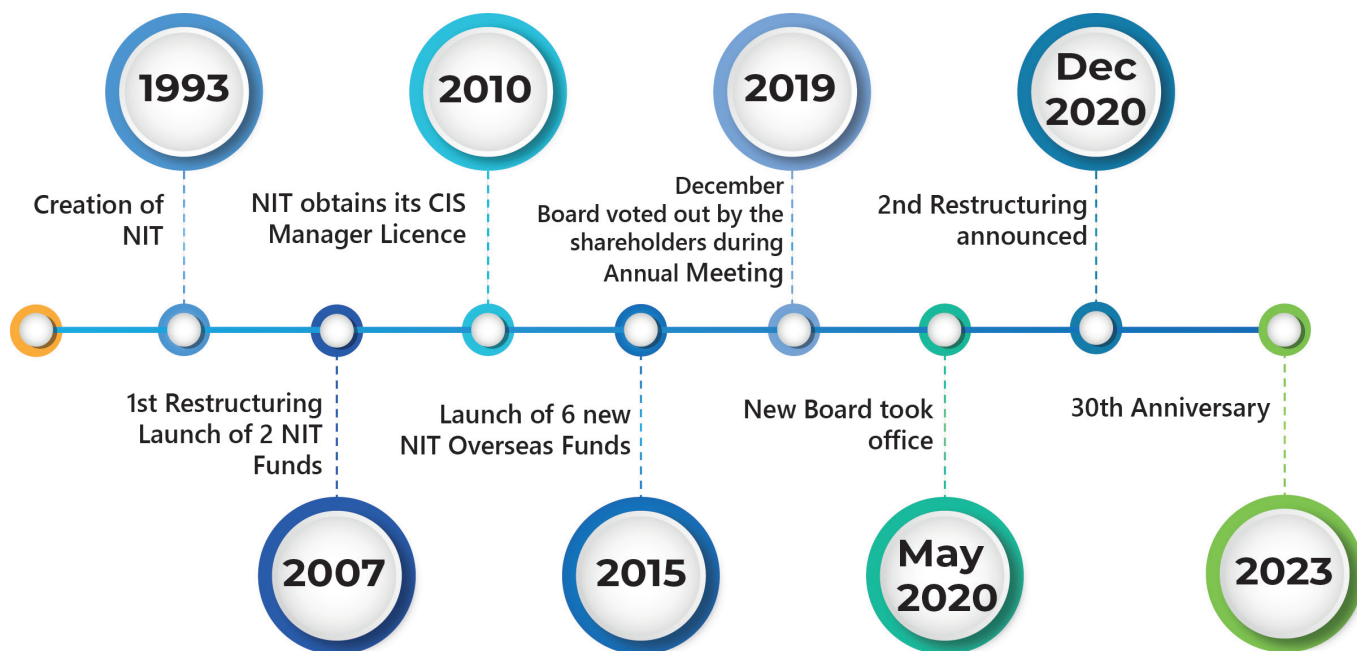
1993

Creation of NIT

2007

1st Restructuring
Launch of 2 NIT Funds

2010

NIT obtains its CIS Manager Licence

2015

Launch of 6 new NIT Overseas Funds

2019

December
Board voted out by the shareholders during Annual Meeting

May 2020

New Board took office

Dec 2020

2nd Restructuring announced

2023

30th Anniversary